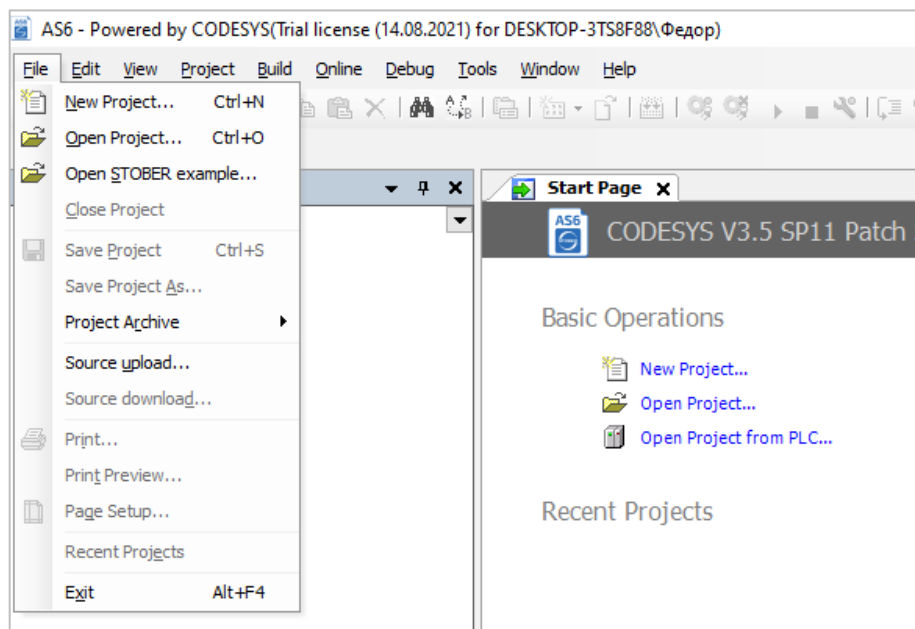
AS6 - Powered by CODESYS(Trial license (14.08.2021) for DESKTOP-3TS8F88\Федор)

File Edit View Project Build Online Debug Tools Window Help

New Project... Ctrl+N
Open Project... Ctrl+O
Open STOBER example...
Close Project
Save Project Ctrl+S
Save Project As...
Project Archive
Source upload...
Source download...
Print...
Print Preview...
Page Setup...
Recent Projects
Exit Alt+F4

Start Page

AS6

CODESYS V3.5 SP11 Patch

Basic Operations

New Project...
Open Project...
Open Project from PLC...

Recent Projects